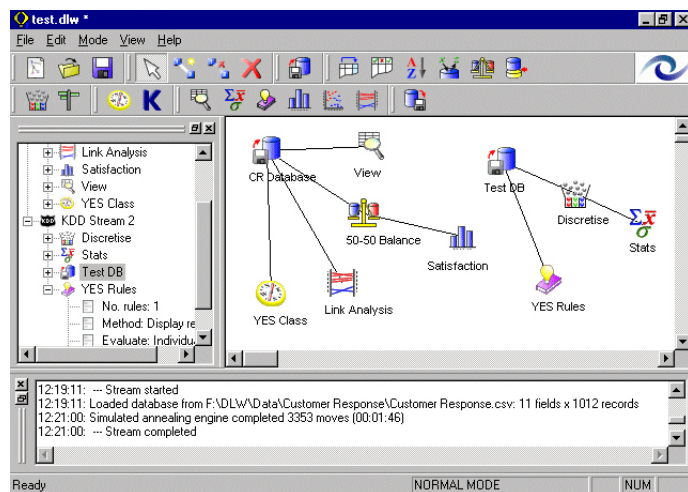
test.dlw *

File Edit Mode View Help

K

Link Analysis
Satisfaction
View
YES Class
KDD Stream 2
Discretise
Stats
Test DB
YES Rules
No. rules: 1
Method: Display re
Evaluate: Individu

CR Database
View
50-50 Balance
Satisfaction
YES Class
Link Analysis
Test DB
Discretise
Stats
YES Rules

12:19:11: --- Stream started
12:19:11: Loaded database from F:\DLW\Data\Customer Response\Customer Response.csv: 11 fields x 1012 records
12:21:00: Simulated annealing engine completed 3353 moves (00:01:46)
12:21:00: --- Stream completed

Ready
NORMAL MODE
NUM